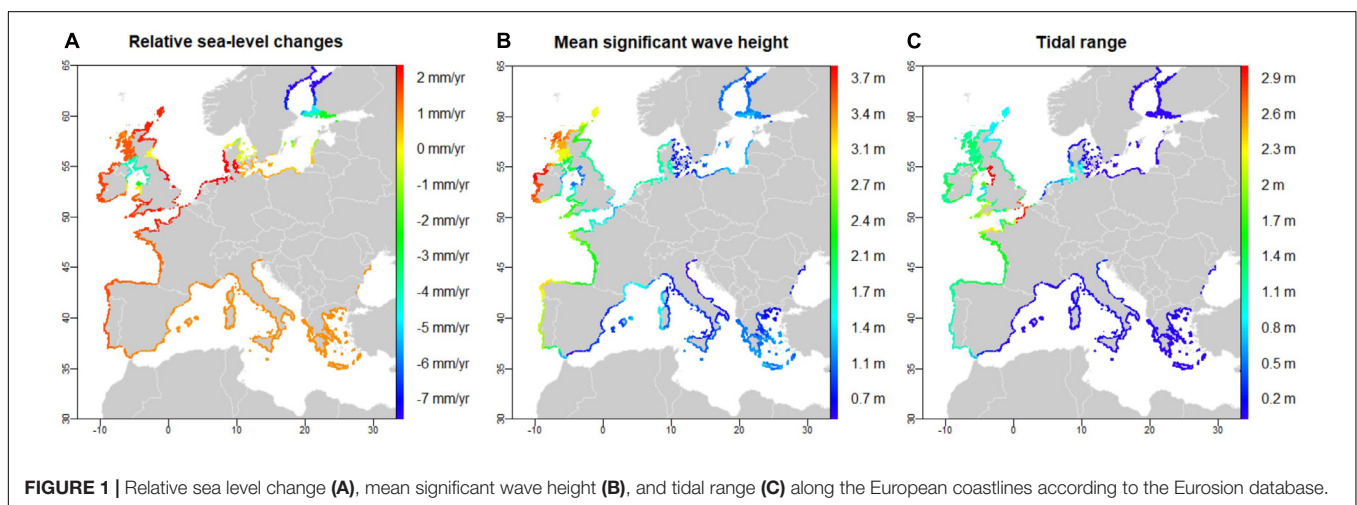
A Relative sea-level changes

65
60
55
50
45
40
35
30

-10 0 10 20 30

2 mm/yr
1 mm/yr
0 mm/yr
-1 mm/yr
-2 mm/yr
-3 mm/yr
-4 mm/yr
-5 mm/yr
-6 mm/yr
-7 mm/yr

B Mean significant wave height

65
60
55
50
45
40
35
30

-10 0 10 20 30

3.7 m
3.4 m
3.1 m
2.7 m
2.4 m
2.1 m
1.7 m
1.4 m
1.1 m
0.7 m

C Tidal range

65
60
55
50
45
40
35
30

-10 0 10 20 30

2.9 m
2.6 m
2.3 m
2 m
1.7 m
1.4 m
1.1 m
0.8 m
0.5 m
0.2 m

FIGURE 1 | Relative sea level change (A), mean significant wave height (B), and tidal range (C) along the European coastlines according to the Eurosion database.